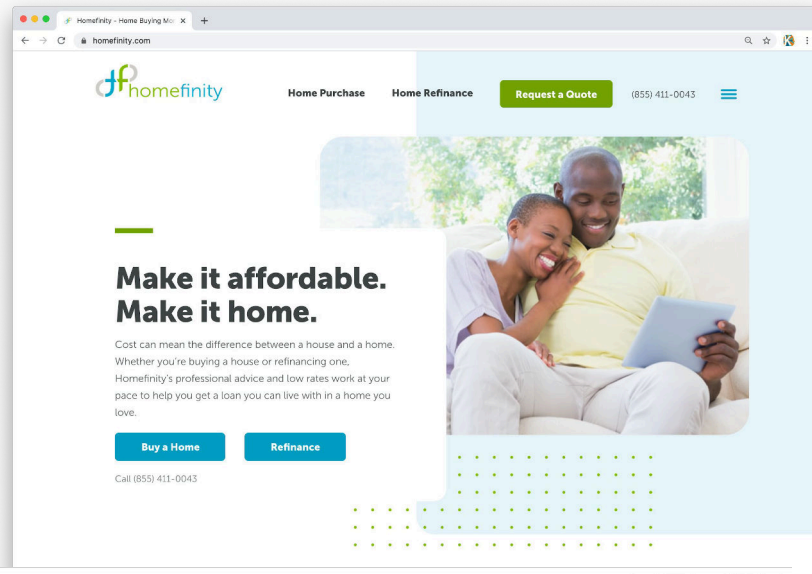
Homefinity – Home Buying Mo ×
+
homefinity.com

homefinity

Home Purchase
Home Refinance
Request a Quote
(855) 411-0043

Make it affordable. Make it home.

Cost can mean the difference between a house and a home. Whether you're buying a house or refinancing one, Homefinity's professional advice and low rates work at your pace to help you get a loan you can live with in a home you love.

Buy a Home
Refinance

Call (855) 411-0043